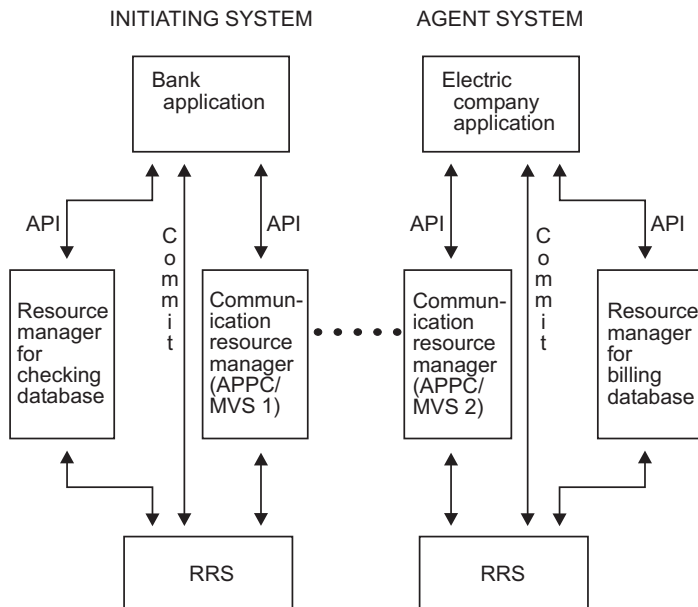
INITIATING SYSTEM

AGENT SYSTEM

Bank application

Electric company application

API

Commit

API

API

Commit

API

Resource manager for checking database

Communication resource manager (APPC/ MVS 1)

Communication resource manager (APPC/ MVS 2)

Resource manager for billing database

RRS

RRS